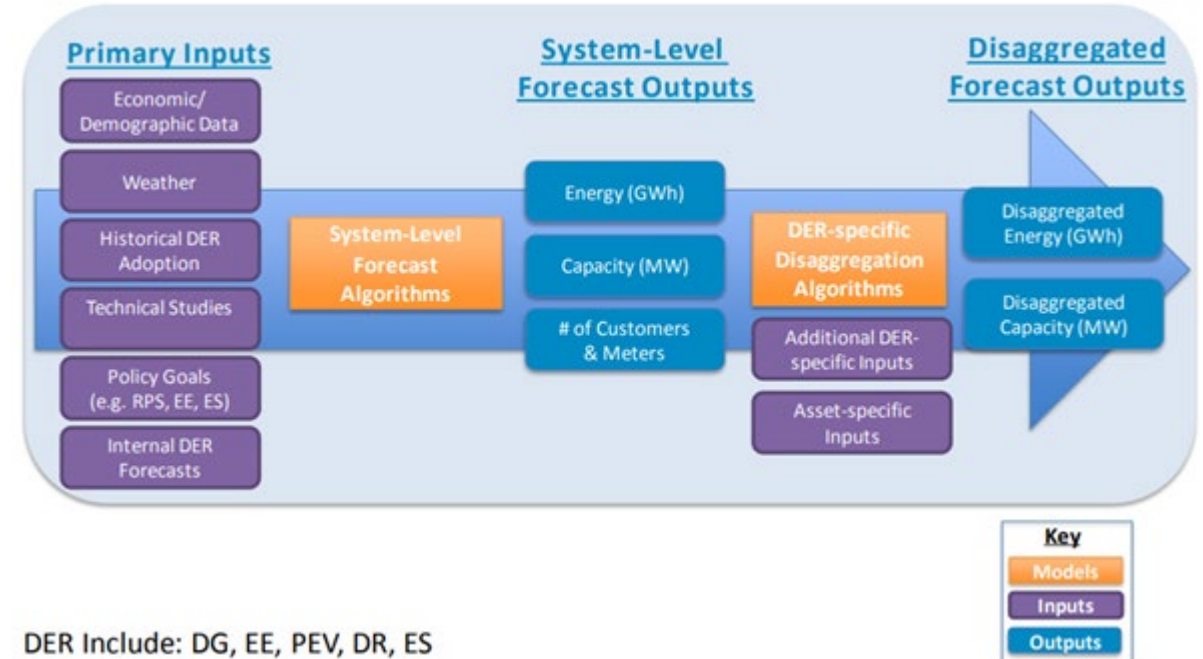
Primary Inputs

Economic/ Demographic Data

Weather

Historical DER Adoption

Technical Studies

Policy Goals (e.g. RPS, EE, ES)

Internal DER Forecasts

System-Level Forecast Algorithms

System-Level Forecast Outputs

Energy (GWh)

Capacity (MW)

# of Customers & Meters

DER-specific Disaggregation Algorithms

Additional DER-specific Inputs

Asset-specific Inputs

Disaggregated Forecast Outputs

Disaggregated Energy (GWh)

Disaggregated Capacity (MW)

Key

Models

Inputs

Outputs

DER Include: DG, EE, PEV, DR, ES